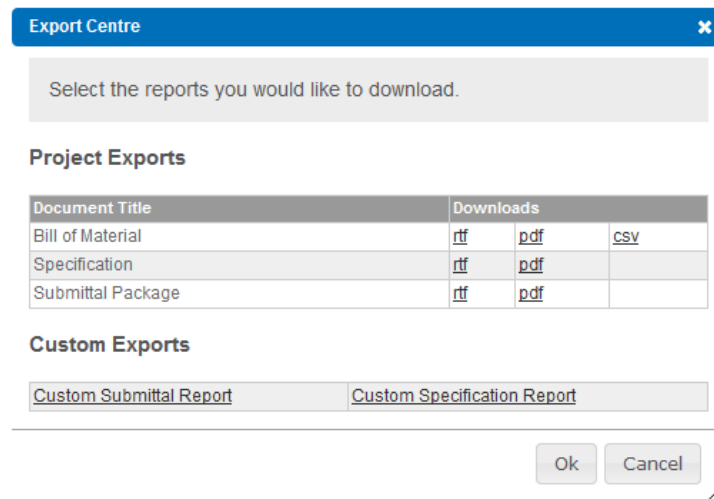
Export Centre

×

Select the reports you would like to download.

Project Exports

| Document Title | Downloads | | |
|---|---|---|---|
| Bill of Material | rtf | pdf | csv |
| Specification | rtf | pdf | |
| Submittal Package | rtf | pdf | |

Custom Exports

| Custom Submittal Report | Custom Specification Report |
|---|---|

Ok Cancel